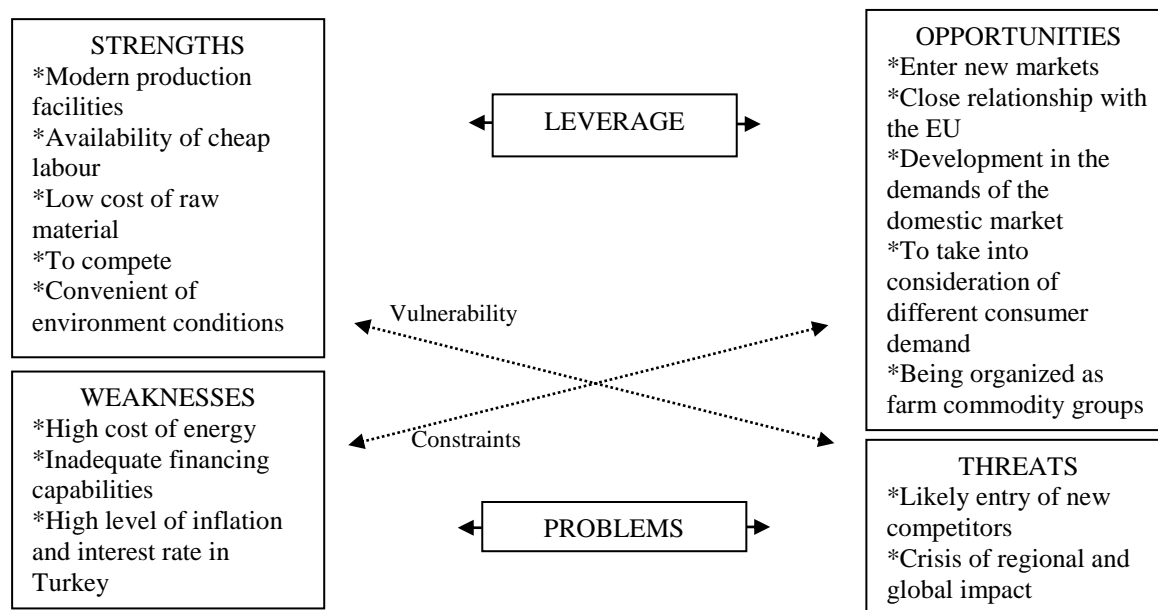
STRENGTHS
*Modern production facilities
*Availability of cheap labour
*Low cost of raw material
*To compete
*Convenient of environment conditions

LEVERAGE

OPPORTUNITIES
*Enter new markets
*Close relationship with the EU
*Development in the demands of the domestic market
*To take into consideration of different consumer demand
*Being organized as farm commodity groups

Vulnerability

Constraints

WEAKNESSES
*High cost of energy
*Inadequate financing capabilities
*High level of inflation and interest rate in Turkey

PROBLEMS

THREATS
*Likely entry of new competitors
*Crisis of regional and global impact